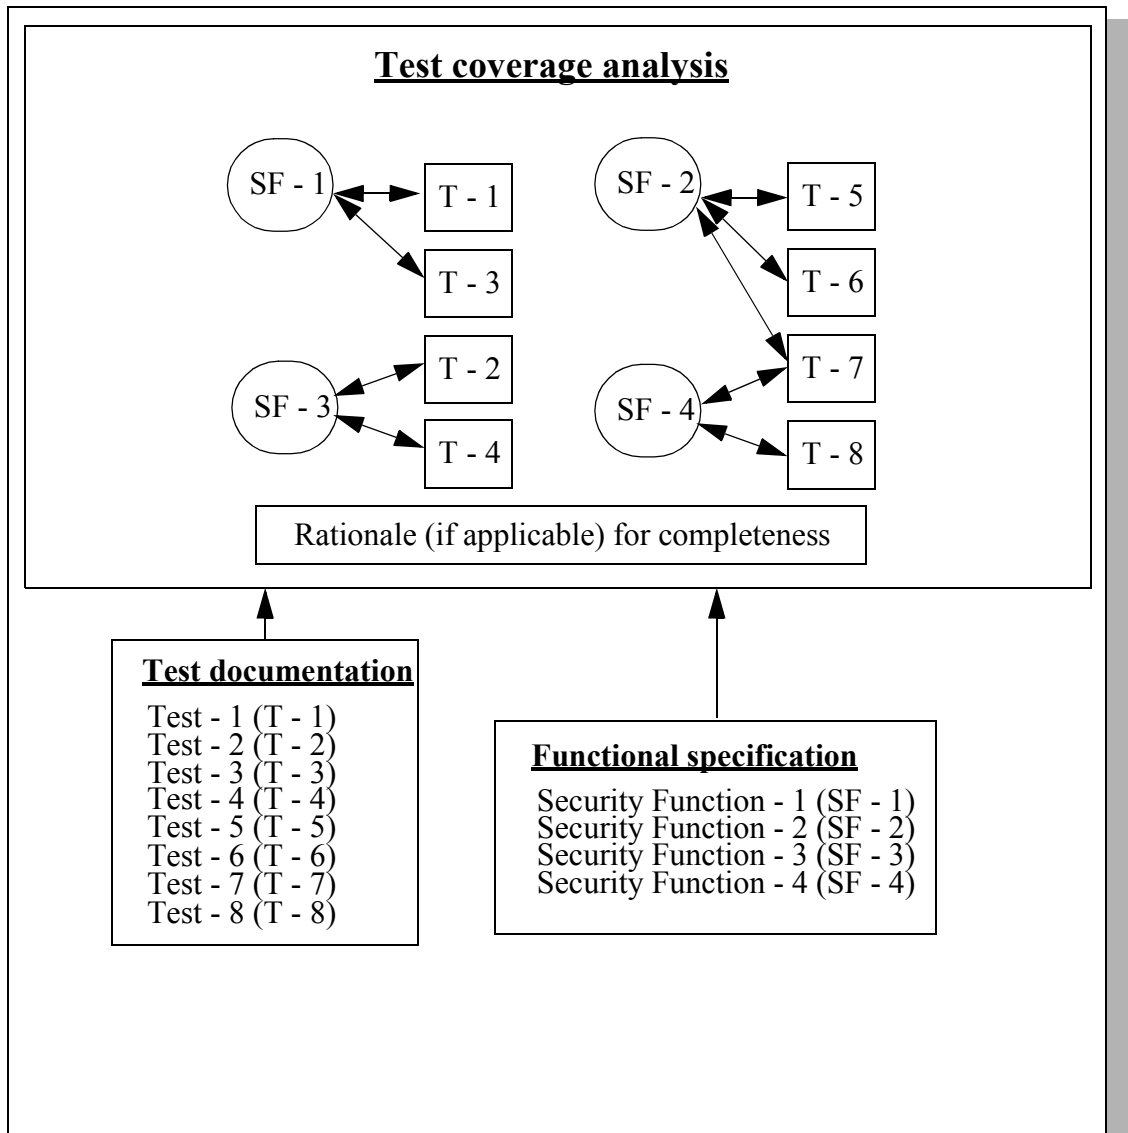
Test coverage analysis

SF - 1
T - 1
T - 3
SF - 2
T - 5
T - 6
SF - 3
T - 2
T - 4
T - 7
SF - 4
T - 8

Rationale (if applicable) for completeness

Test documentation

Test - 1 (T - 1)
Test - 2 (T - 2)
Test - 3 (T - 3)
Test - 4 (T - 4)
Test - 5 (T - 5)
Test - 6 (T - 6)
Test - 7 (T - 7)
Test - 8 (T - 8)

Functional specification

Security Function - 1 (SF - 1)
Security Function - 2 (SF - 2)
Security Function - 3 (SF - 3)
Security Function - 4 (SF - 4)